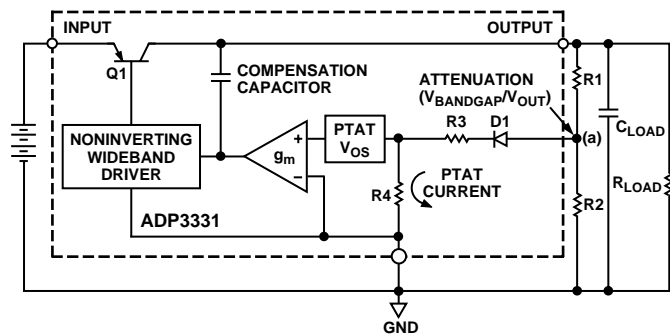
INPUT

OUTPUT

Q1

COMPENSATION CAPACITOR

ATTENUATION ($V_{BANDGAP}/V_{OUT}$)

R1

$C_{LOAD}$

NONINVERTING WIDEBAND DRIVER

+

−

$g_m$

PTAT $V_{OS}$

R3

D1

(a)

$R_{LOAD}$

R4

PTAT CURRENT

ADP3331

R2

GND